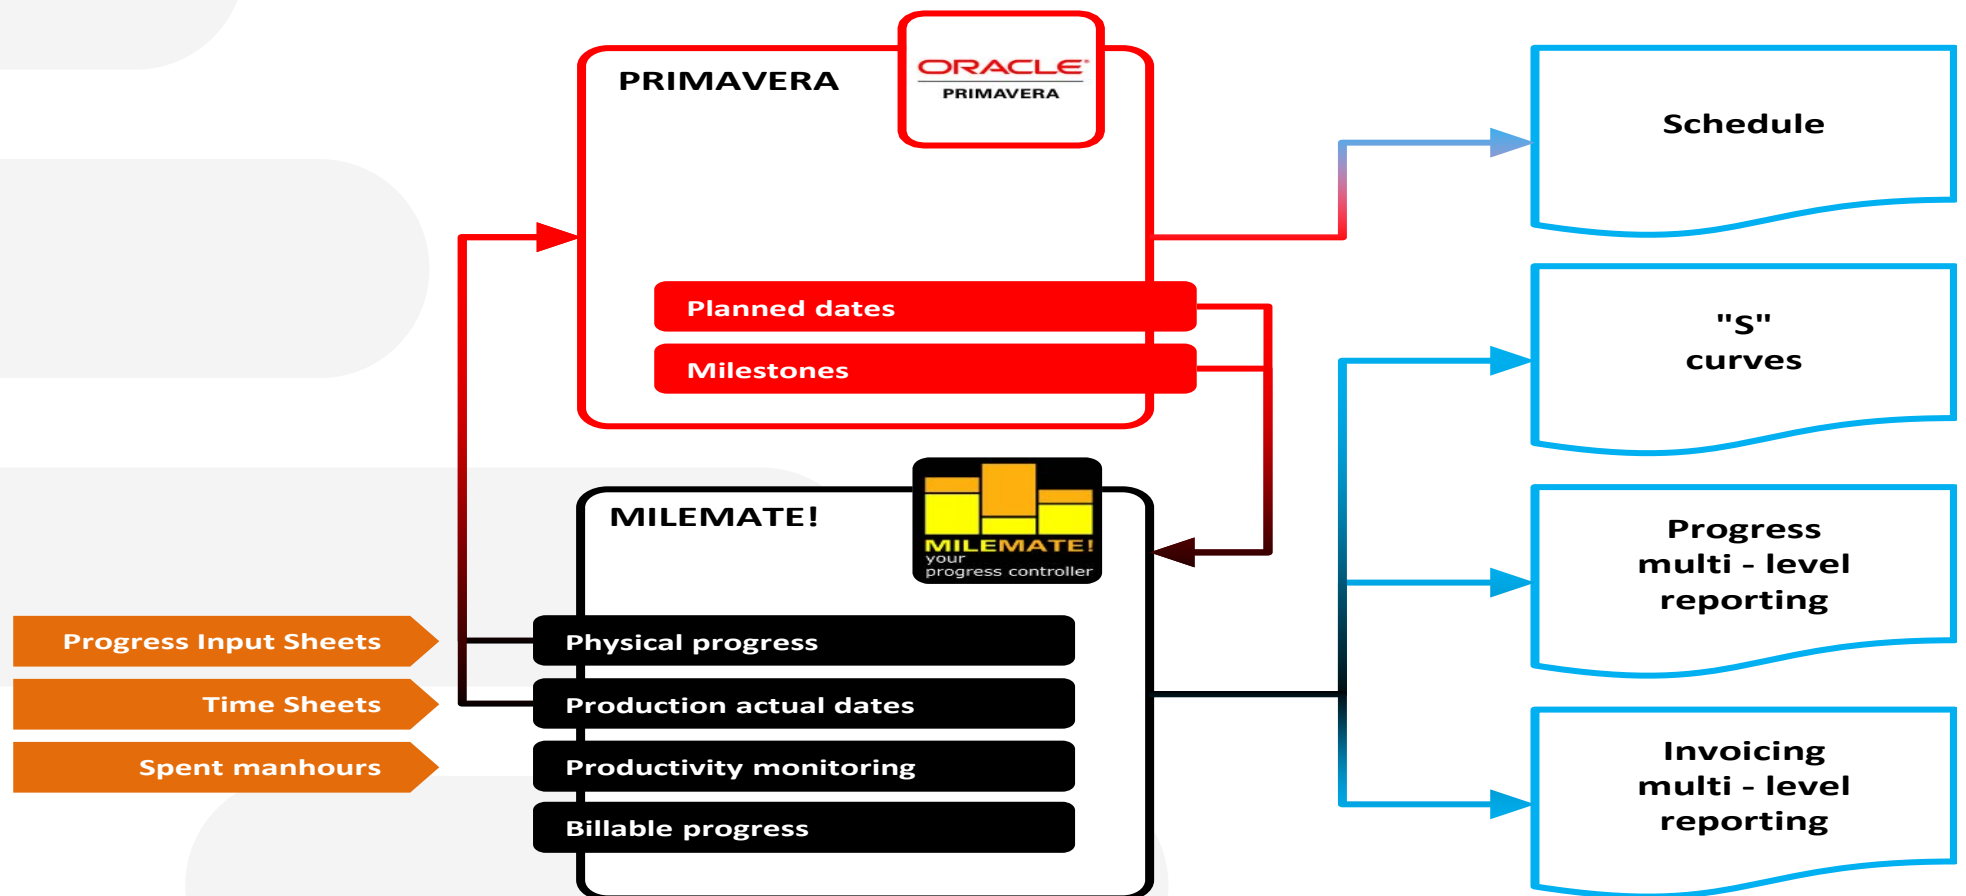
PRIMAVERA

ORACLE
PRIMAVERA

Planned dates

Milestones

MILEMATE!

MILEMATE!
your
progress controller

Progress Input Sheets

Time Sheets

Spent manhours

Physical progress

Production actual dates

Productivity monitoring

Billable progress

Schedule

"S"
curves

Progress
multi - level
reporting

Invoicing
multi - level
reporting